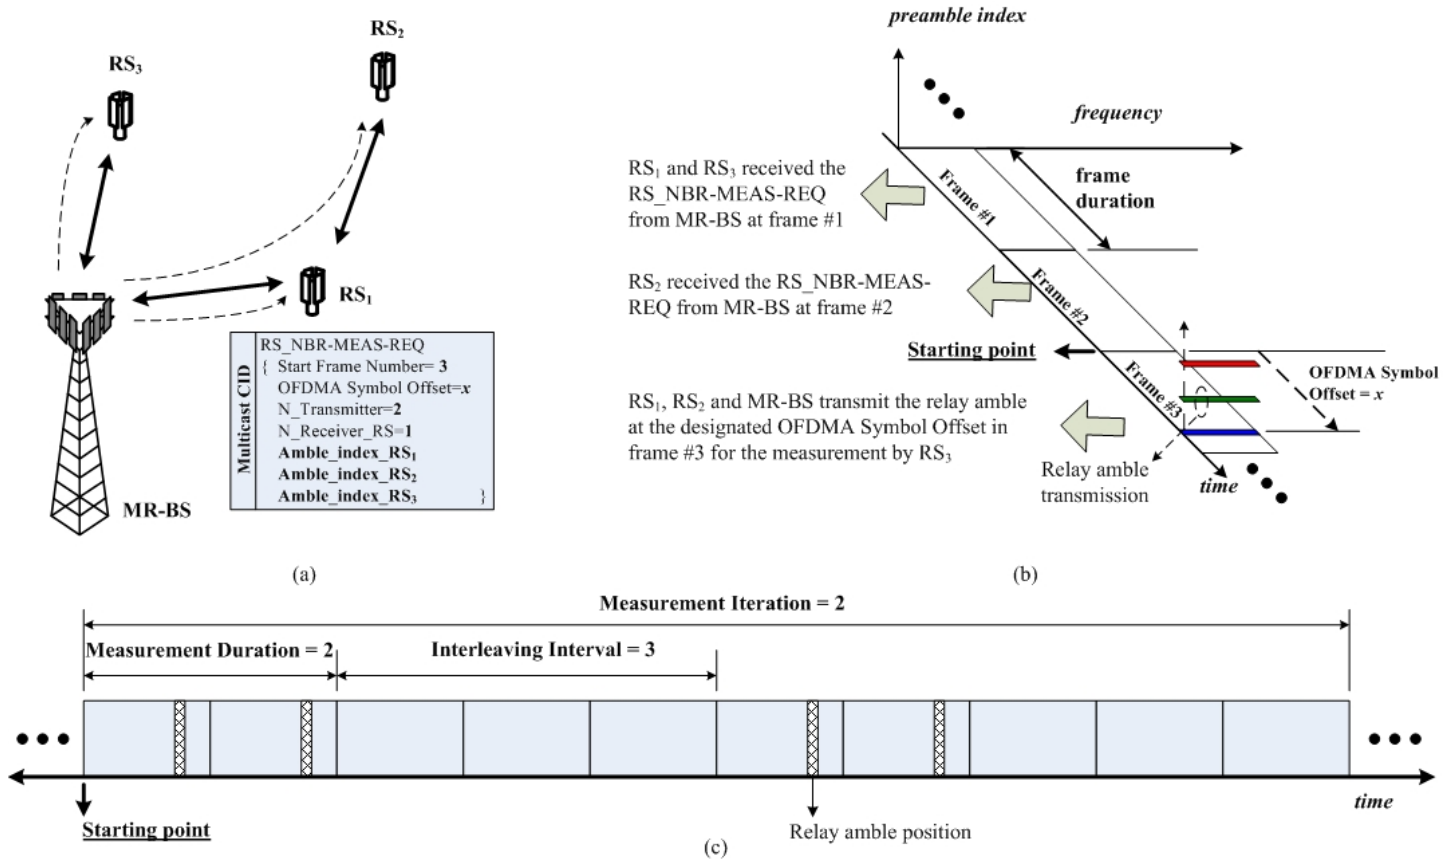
RS$_3$

RS$_2$

RS$_1$

MR-BS

Multicast CID

RS_NBR-MEAS-REQ
{ Start Frame Number= **3**
OFDMA Symbol Offset=*x*
N_Transmitter=**2**
N_Receiver_RS=**1**
**Amble_index_RS$_1$**
**Amble_index_RS$_2$**
**Amble_index_RS$_3$** }

(a)

*preamble index*

*frequency*

frame duration

RS$_1$ and RS$_3$ received the RS_NBR-MEAS-REQ from MR-BS at frame #1

Frame #1

RS$_2$ received the RS_NBR-MEAS-REQ from MR-BS at frame #2

Frame #2

Starting point

Frame #3

OFDMA Symbol Offset = *x*

RS$_1$, RS$_2$ and MR-BS transmit the relay amble at the designated OFDMA Symbol Offset in frame #3 for the measurement by RS$_3$

Relay amble transmission

*time*

(b)

Measurement Iteration = 2

Measurement Duration = 2

Interleaving Interval = 3

*time*

Starting point

Relay amble position

(c)